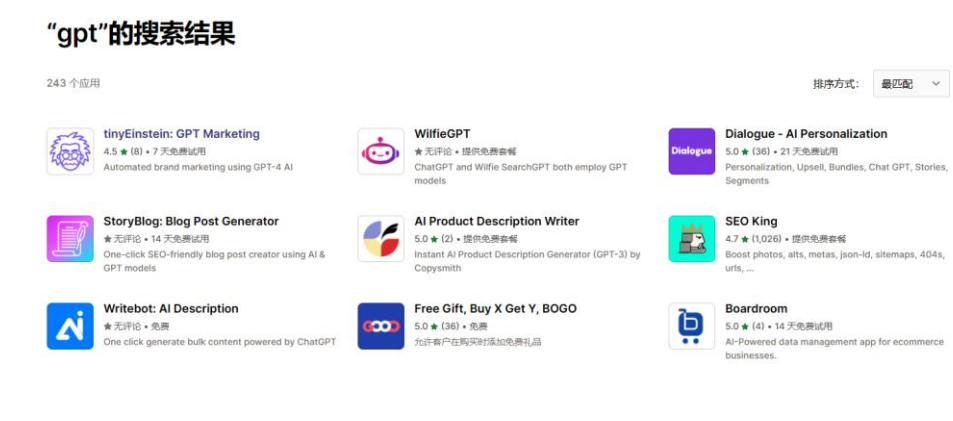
“gpt”的搜索结果

243 个应用

排序方式: 最匹配

tinyEinstein: GPT Marketing
4.5 ★ (8) • 7 天免费试用
Automated brand marketing using GPT-4 AI

WilfieGPT
★ 无评论 • 提供免费套餐
ChatGPT and Wilfie SearchGPT both employ GPT models

Dialogue
Dialogue - AI Personalization
5.0 ★ (36) • 21 天免费试用
Personalization, Upsell, Bundles, Chat GPT, Stories, Segments

StoryBlog: Blog Post Generator
★ 无评论 • 14 天免费试用
One-click SEO-friendly blog post creator using AI & GPT models

AI Product Description Writer
5.0 ★ (2) • 提供免费套餐
Instant AI Product Description Generator (GPT-3) by Copysmith

SEO King
4.7 ★ (1,026) • 提供免费套餐
Boost photos, alts, metas, json-ld, sitemaps, 404s, urls, ...

Writebot: AI Description
★ 无评论 • 免费
One click generate bulk content powered by ChatGPT

Free Gift, Buy X Get Y, BOGO
5.0 ★ (36) • 免费
允许客户在购买时添加免费礼品

Boardroom
5.0 ★ (4) • 14 天免费试用
AI-Powered data management app for ecommerce businesses.